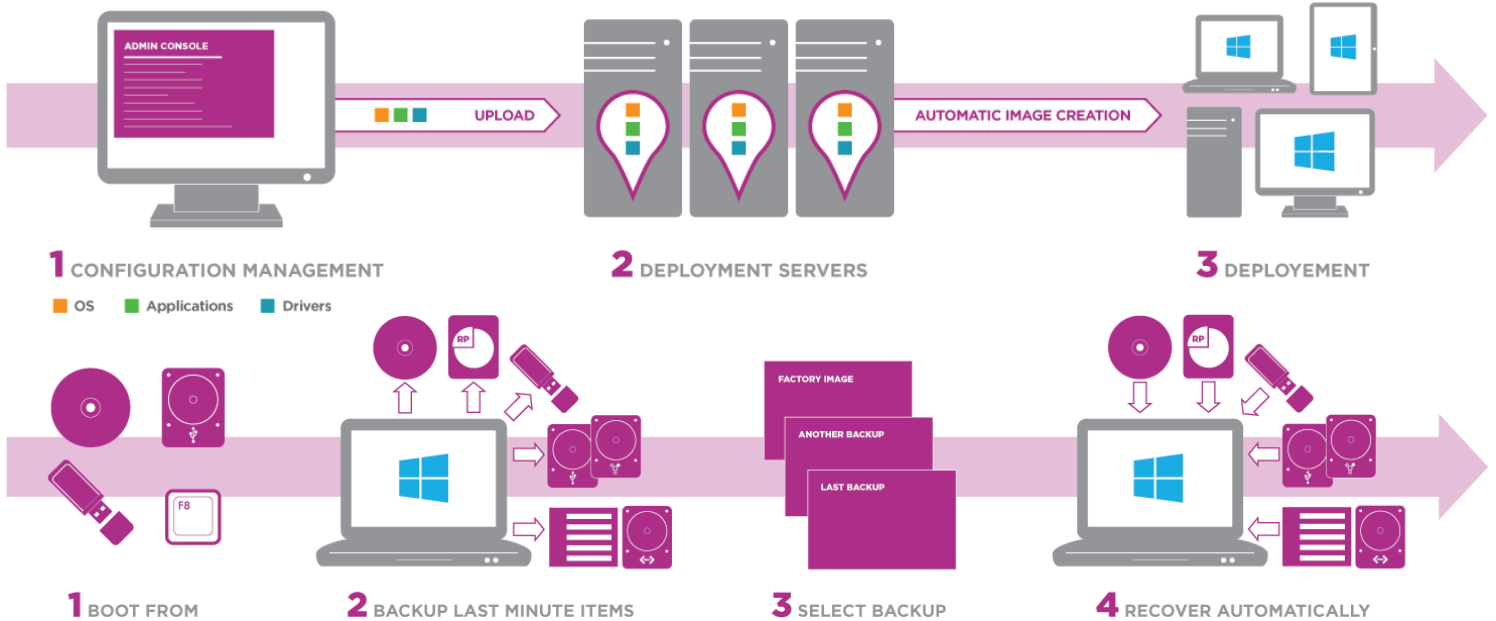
ADMIN CONSOLE

UPLOAD

AUTOMATIC IMAGE CREATION

1 CONFIGURATION MANAGEMENT

OS Applications Drivers

2 DEPLOYMENT SERVERS

3 DEPLOYEMENT

RP

F8

FACTORY IMAGE

ANOTHER BACKUP

LAST BACKUP

RP

1 BOOT FROM

2 BACKUP LAST MINUTE ITEMS

3 SELECT BACKUP

4 RECOVER AUTOMATICALLY